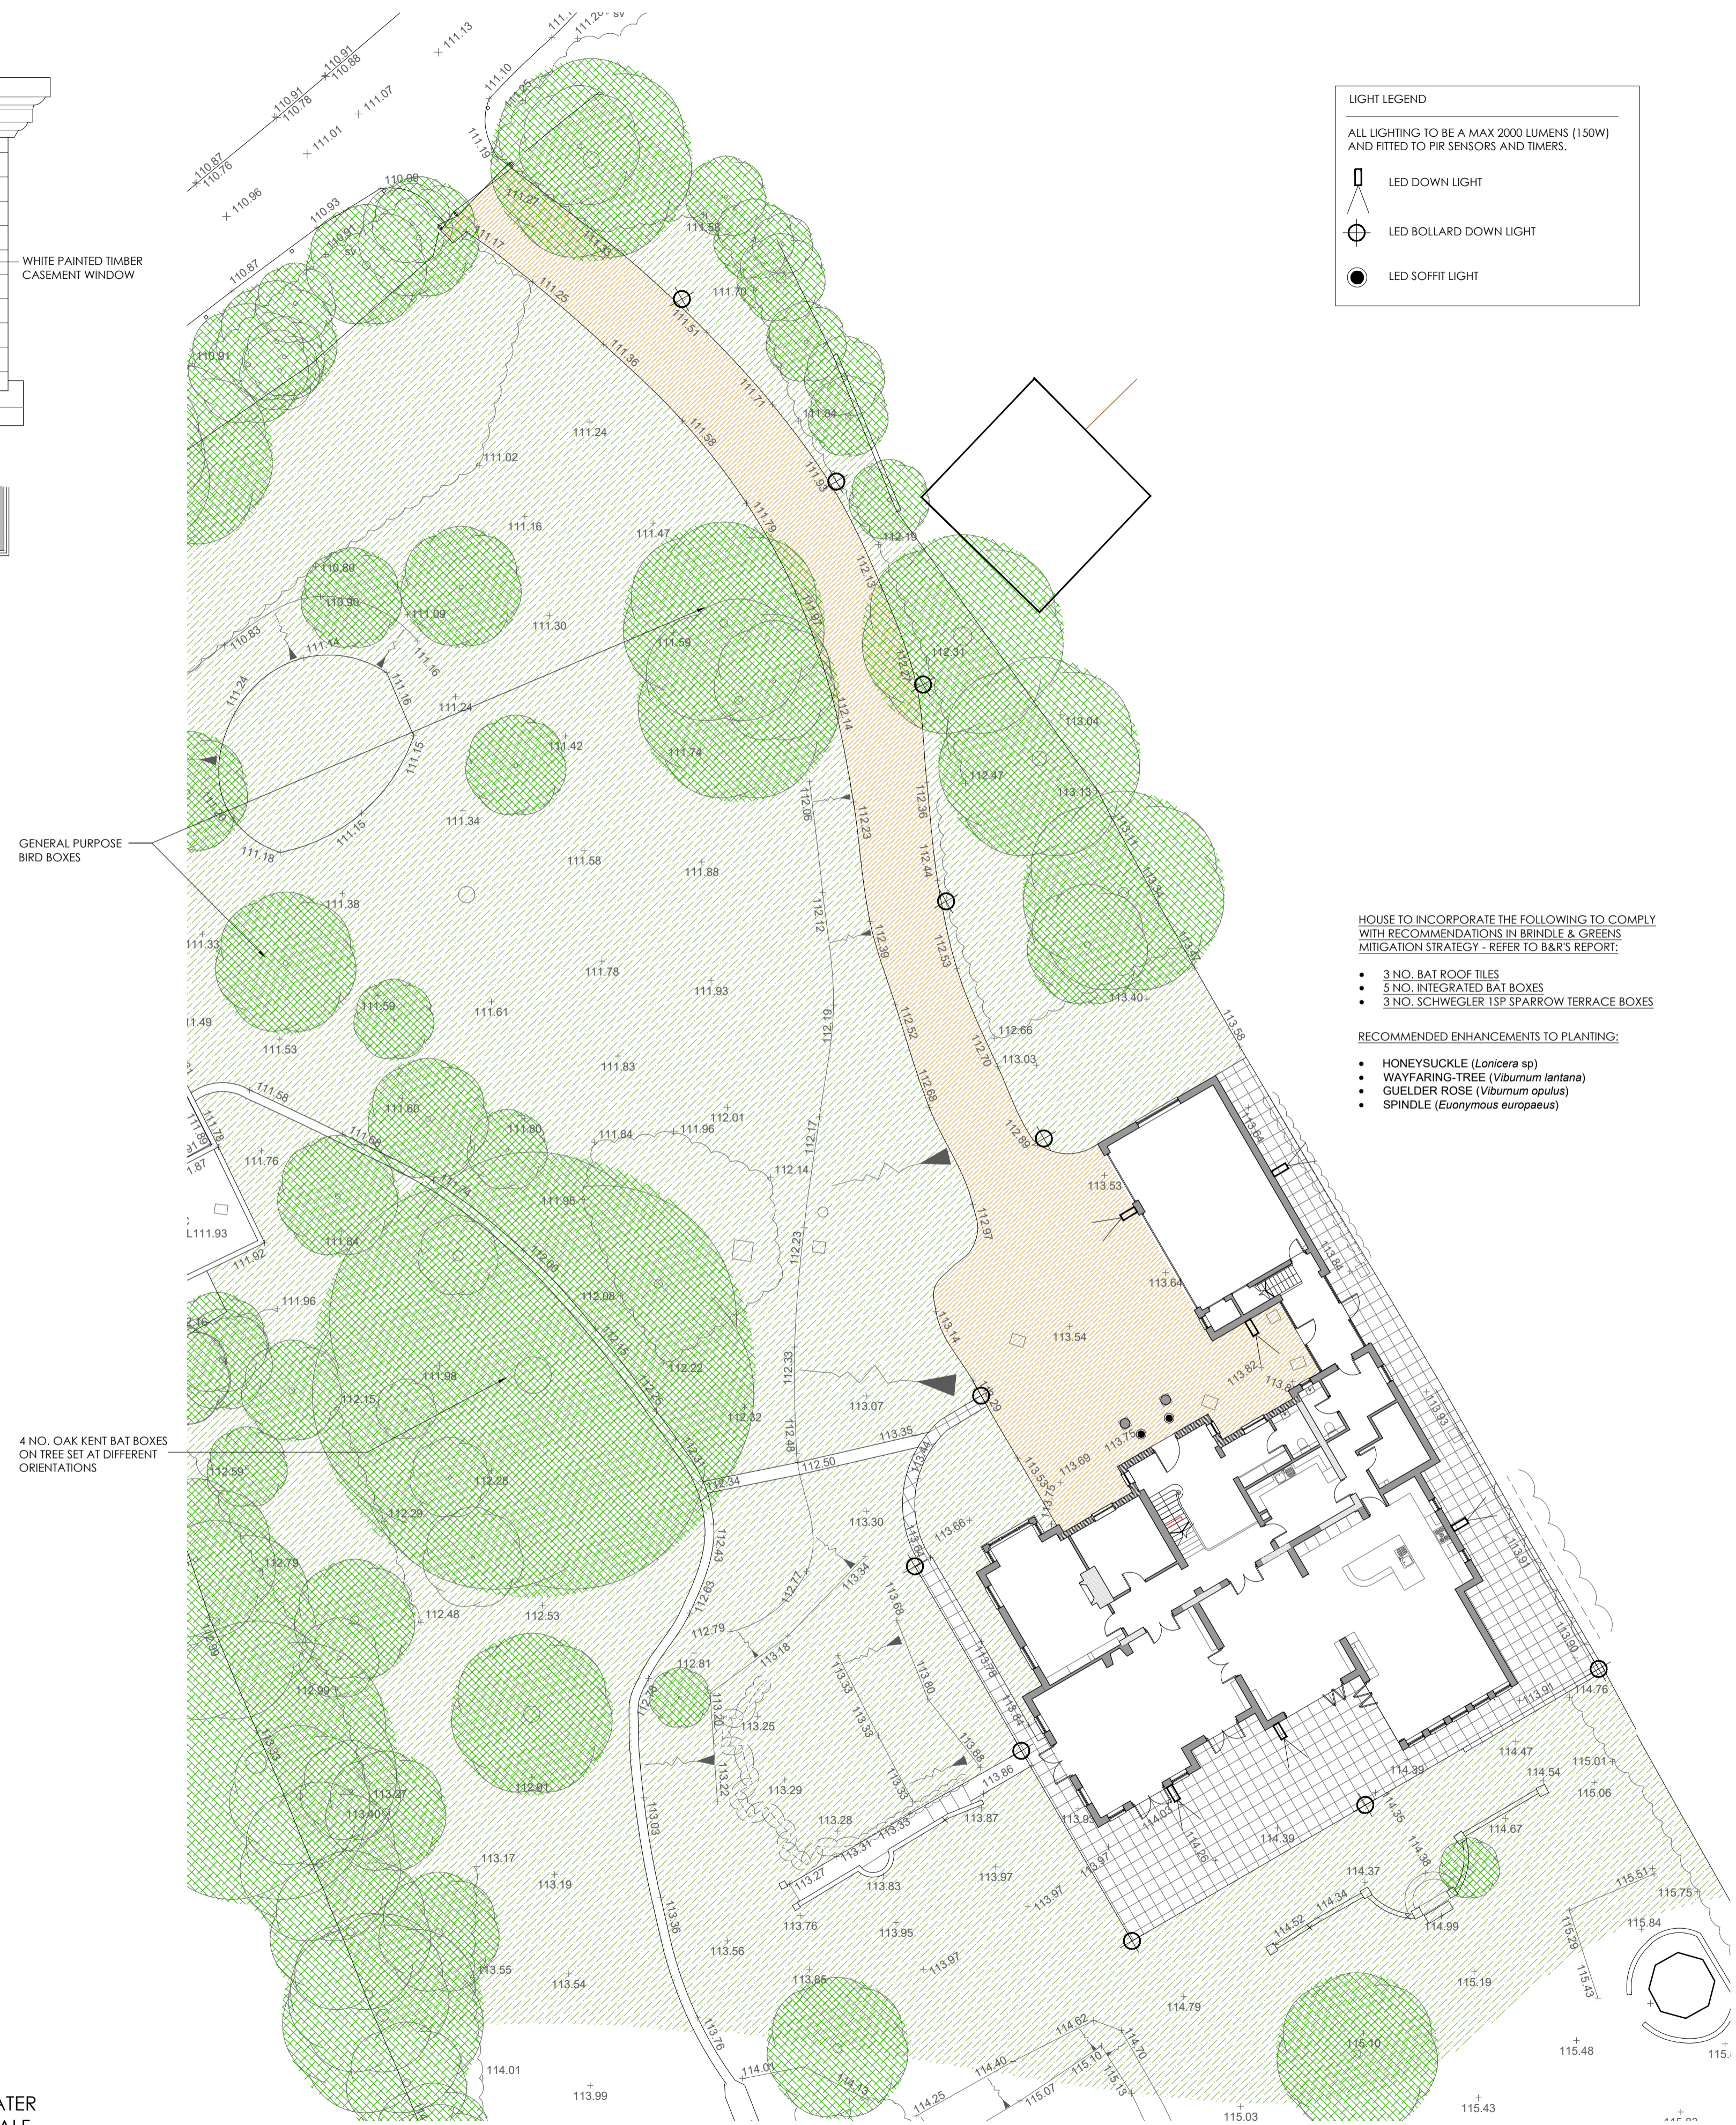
LIGHT LEGEND

ALL LIGHTING TO BE A MAX 2000 LUMENS (150W) AND FITTED TO PIR SENSORS AND TIMERS.

LED DOWN LIGHT

LED BOLLARD DOWN LIGHT

LED SOFFIT LIGHT

WHITE PAINTED TIMBER CASEMENT WINDOW

GENERAL PURPOSE BIRD BOXES

4 NO. OAK KENT BAT BOXES ON TREE SET AT DIFFERENT ORIENTATIONS

HOUSE TO INCORPORATE THE FOLLOWING TO COMPLY WITH RECOMMENDATIONS IN BRINDLE & GREENS MITIGATION STRATEGY - REFER TO B&R'S REPORT:

- 3 NO. BAT ROOF TILES
- 5 NO. INTEGRATED BAT BOXES
- 3 NO. SCHWEGLER 1SP SPARROW TERRACE BOXES

RECOMMENDED ENHANCEMENTS TO PLANTING:

- HONEYSUCKLE (*Lonicera sp*)
- WAYFARING-TREE (*Viburnum lantana*)
- GUELDER ROSE (*Viburnum opulus*)
- SPINDLE (*Euonymous europaeus*)

111.13 111.10 110.91 110.88 110.91 110.78 111.07 111.01 110.87 110.76 110.96 110.93 110.91 110.99 110.87 111.19 111.27 111.17 111.25 111.32 111.55 111.51 111.70 111.36 111.24 111.02 111.71 111.84 111.58 111.93 111.16 111.47 111.79 112.15 110.89 110.90 111.09 112.13 112.31 110.83 111.14 111.16 111.30 111.59 112.27 111.24 111.16 111.24 112.14 113.04 111.42 111.74 112.47 111.15 112.06 112.23 112.36 113.13 111.34 111.15 111.18 111.58 111.88 112.44 111.38 112.12 112.38 111.33 111.78 112.53 111.93 113.40 111.59 111.61 112.19 112.52 112.66 111.49 111.53 111.83 112.70 113.03 113.58 111.56 112.68 111.60 112.01 111.80 111.84 111.96 112.17 112.80 111.76 112.14 113.53 111.93 111.98 112.23 112.97 111.84 111.92 112.08 113.64 111.96 113.14 113.54 112.22 112.33 113.82 111.99 112.15 113.07 112.32 113.35 112.46 112.50 113.75 113.69 112.58 112.34 112.28 113.30 112.20 113.68 112.43 112.79 112.77 113.34 112.48 112.53 112.63 112.79 113.18 112.81 113.64 113.33 113.80 113.25 113.30 113.29 113.22 113.86 113.88 113.28 113.33 113.87 113.03 113.31 113.27 113.17 113.83 113.97 113.97 113.19 113.36 113.76 113.95 113.56 113.55 113.54 113.85 113.97 113.76 114.01 113.99 114.01 114.25 114.40 115.07 114.62 115.10 114.70 115.13 114.79 115.03 115.10 115.43 115.19 115.48 115.84 115.75 115.51 115.43 115.20 114.99 114.67 114.37 114.52 114.34 114.39 114.36 114.39 114.47 114.54 115.01 115.06 114.76 113.91 113.95 113.91 113.93 113.89 113.54

ATER
ALE